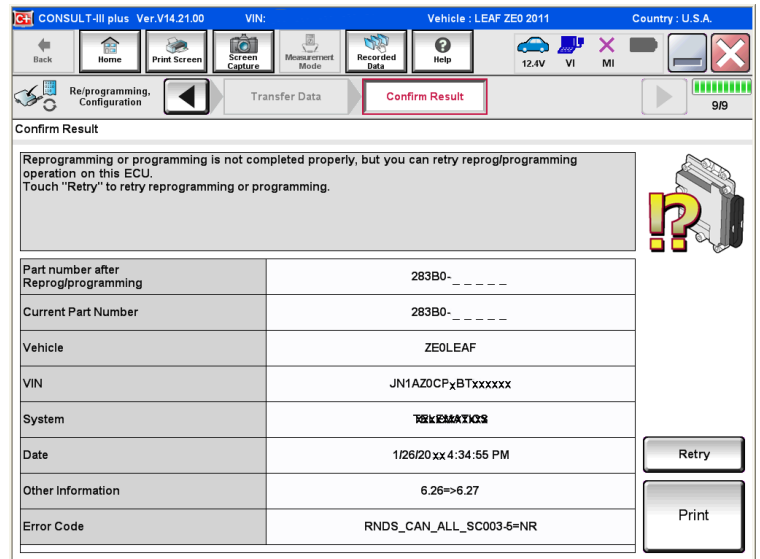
C-III CONSULT-III plus Ver.V14.21.00 VIN: Vehicle : LEAF ZE0 2011 Country : U.S.A.

Back Home Print Screen Screen Capture Measurement Mode Recorded Data Help 12.4V VI MI

Re/programming, Configuration Transfer Data Confirm Result 9/9

Confirm Result

Reprogramming or programming is not completed properly, but you can retry reprog/programming operation on this ECU.
Touch "Retry" to retry reprogramming or programming.

| | |
|---|---|
| Part number after Reprog/programming | 283B0-_ _ _ _ _ |
| Current Part Number | 283B0-_ _ _ _ _ |
| Vehicle | ZE0LEAF |
| VIN | JN1AZ0CP$_X$BTxxxxxx |
| System | TELEMATICS |
| Date | 1/26/20xx 4:34:55 PM |
| Other Information | 6.26=>6.27 |
| Error Code | RNDS_CAN_ALL_SC003-5=NR |

Retry

Print